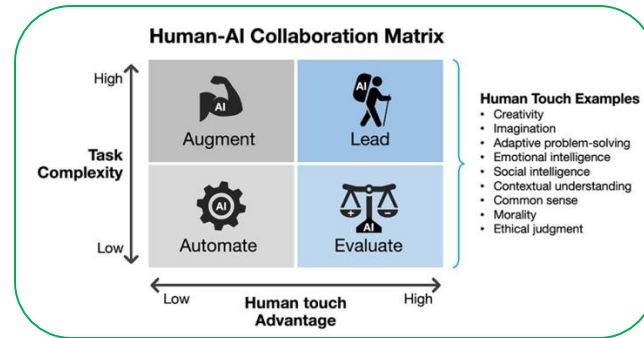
Human-AI Collaboration Matrix

High

Task Complexity

Low

AI
Augment

AI
Lead

AI
Automate

AI
Evaluate

Human Touch Examples
- Creativity
- Imagination
- Adaptive problem-solving
- Emotional intelligence
- Social intelligence
- Contextual understanding
- Common sense
- Morality
- Ethical judgment

Low

Human touch Advantage

High